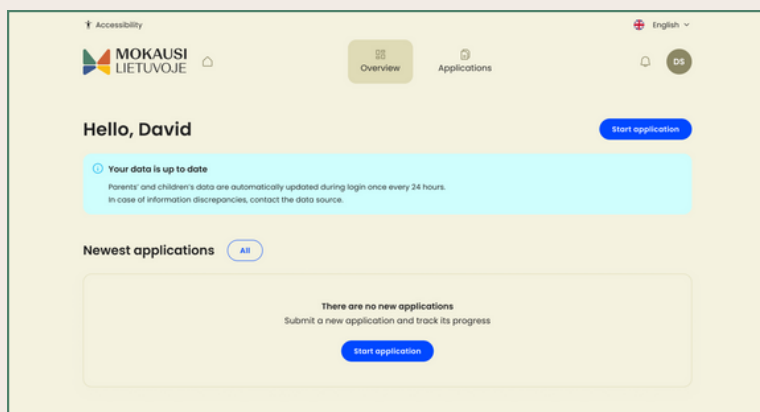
Accessibility

English

MOKAUSI LIETUVOJE

Overview

Applications

DS

Hello, David

Start application

Your data is up to date

Parents' and children's data are automatically updated during login once every 24 hours.
In case of information discrepancies, contact the data source.

Newest applications

All

There are no new applications

Submit a new application and track its progress

Start application